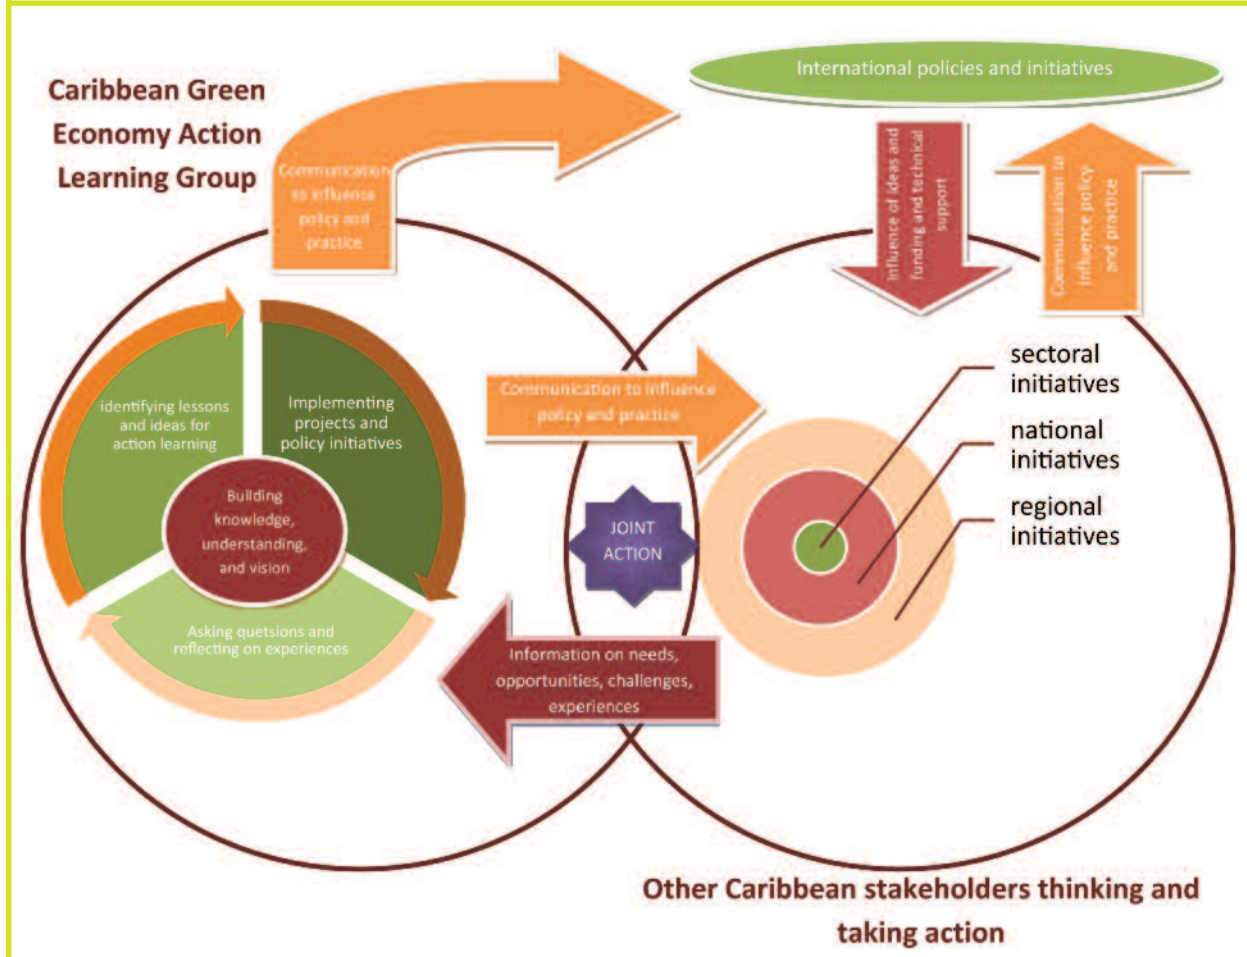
Caribbean Green Economy Action Learning Group

Communication to influence policy and practice

International policies and initiatives

Influence of ideas and funding and technical support

Communication to influence policy and practice

identifying lessons and ideas for action learning

Implementing projects and policy initiatives

Building knowledge, understanding, and vision

Asking quetsions and reflecting on experiences

Communication to influence policy and practice

JOINT ACTION

sectoral initiatives

national initiatives

regional initiatives

Information on needs, opportunities, challenges, experiences

Other Caribbean stakeholders thinking and taking action